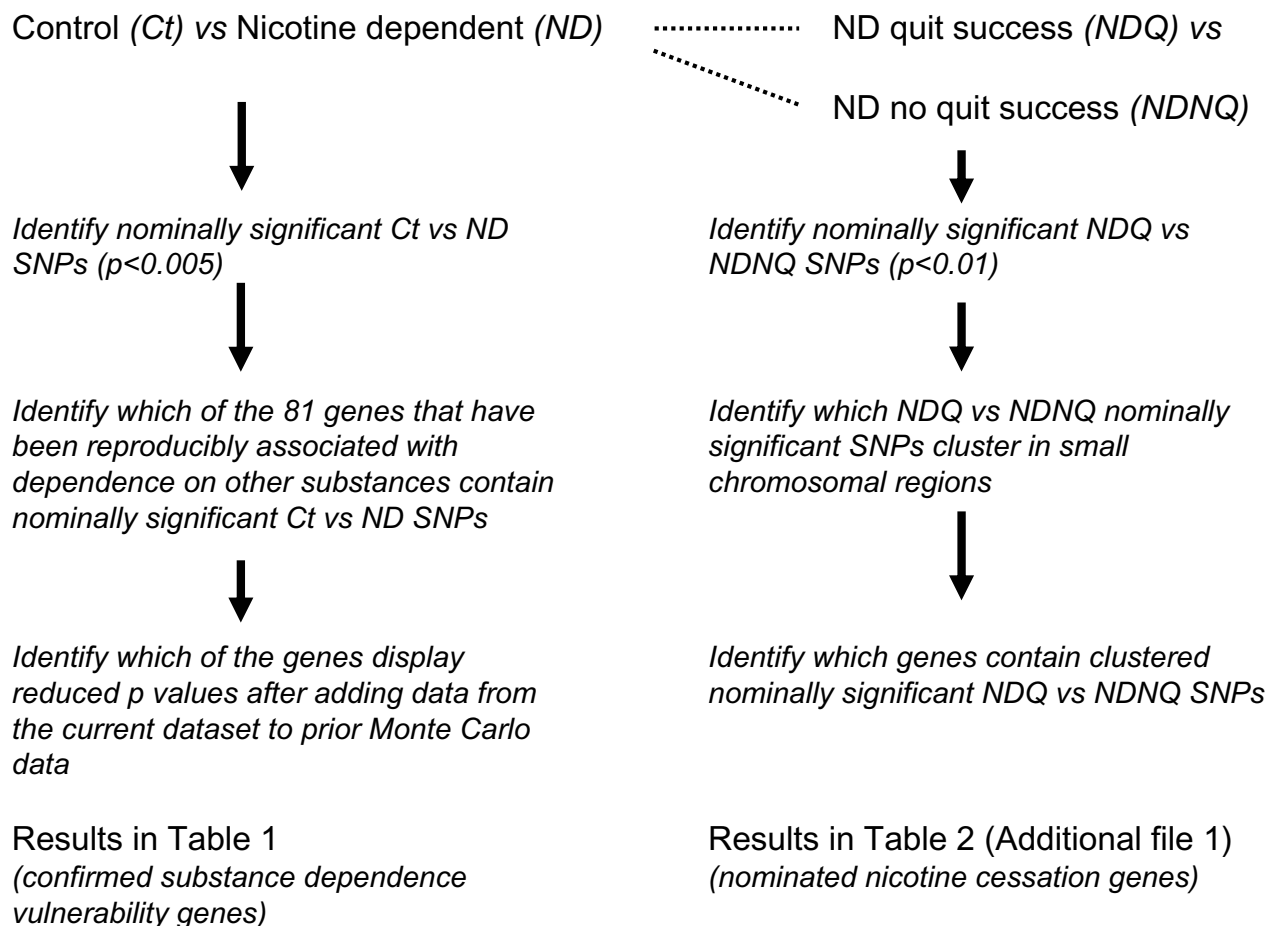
Control *(Ct) vs* Nicotine dependent *(ND)*

ND quit success *(NDQ) vs*

ND no quit success *(NDNQ)*

*Identify nominally significant Ct vs ND SNPs (p<0.005)*

*Identify which of the 81 genes that have been reproducibly associated with dependence on other substances contain nominally significant Ct vs ND SNPs*

*Identify which of the genes display reduced p values after adding data from the current dataset to prior Monte Carlo data*

Results in Table 1
*(confirmed substance dependence vulnerability genes)*

*Identify nominally significant NDQ vs NDNQ SNPs (p<0.01)*

*Identify which NDQ vs NDNQ nominally significant SNPs cluster in small chromosomal regions*

*Identify which genes contain clustered nominally significant NDQ vs NDNQ SNPs*

Results in Table 2 (Additional file 1)
*(nominated nicotine cessation genes)*